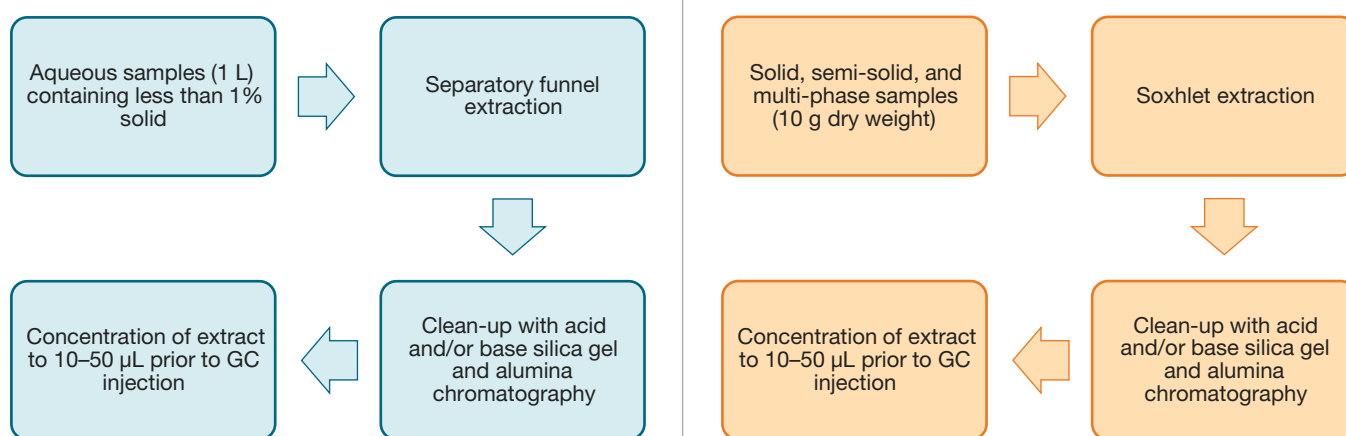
Aqueous samples (1 L) containing less than 1% solid

Separatory funnel extraction

Clean-up with acid and/or base silica gel and alumina chromatography

Concentration of extract to 10–50 µL prior to GC injection

Solid, semi-solid, and multi-phase samples (10 g dry weight)

Soxhlet extraction

Clean-up with acid and/or base silica gel and alumina chromatography

Concentration of extract to 10–50 µL prior to GC injection